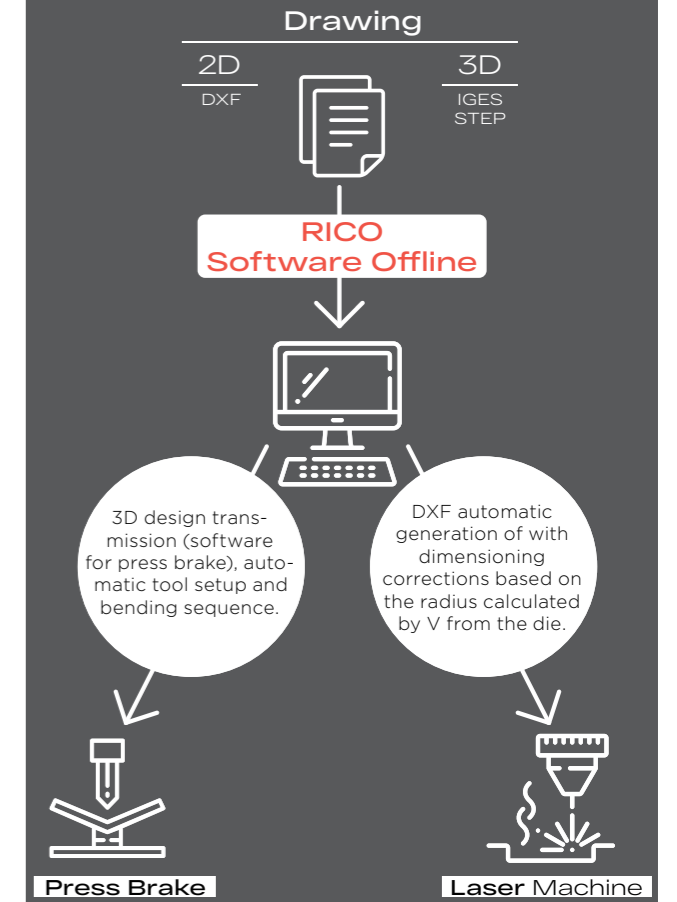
Drawing

2D
DXF

3D
IGES
STEP

RICO
Software Offline

3D design transmission (software for press brake), automatic tool setup and bending sequence.

DXF automatic generation of with dimensioning corrections based on the radius calculated by V from the die.

Press Brake

Laser Machine